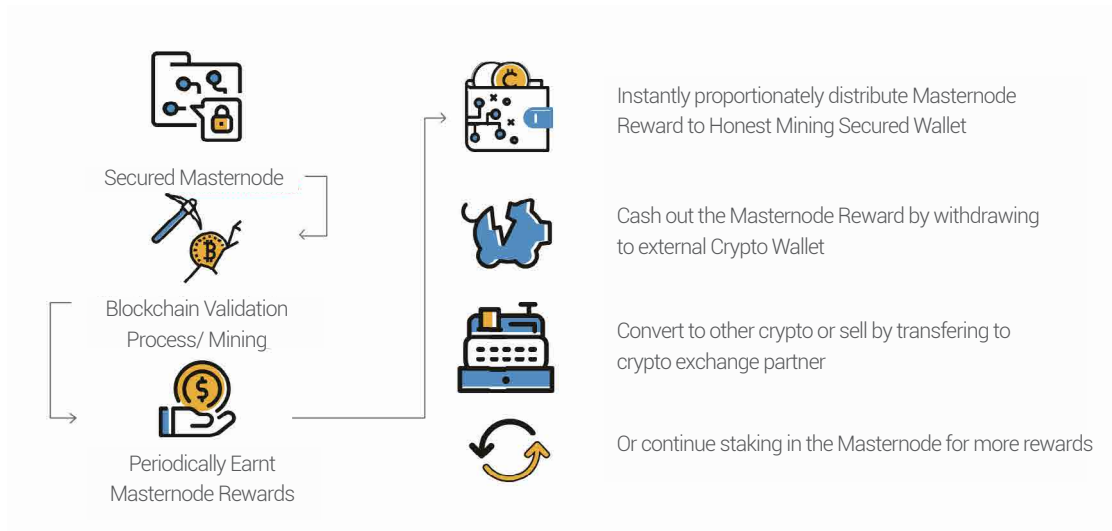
Secured Masternode

Blockchain Validation Process/ Mining

Periodically Earnt Masternode Rewards

Instantly proportionately distribute Masternode Reward to Honest Mining Secured Wallet

Cash out the Masternode Reward by withdrawing to external Crypto Wallet

Convert to other crypto or sell by transfering to crypto exchange partner

Or continue staking in the Masternode for more rewards